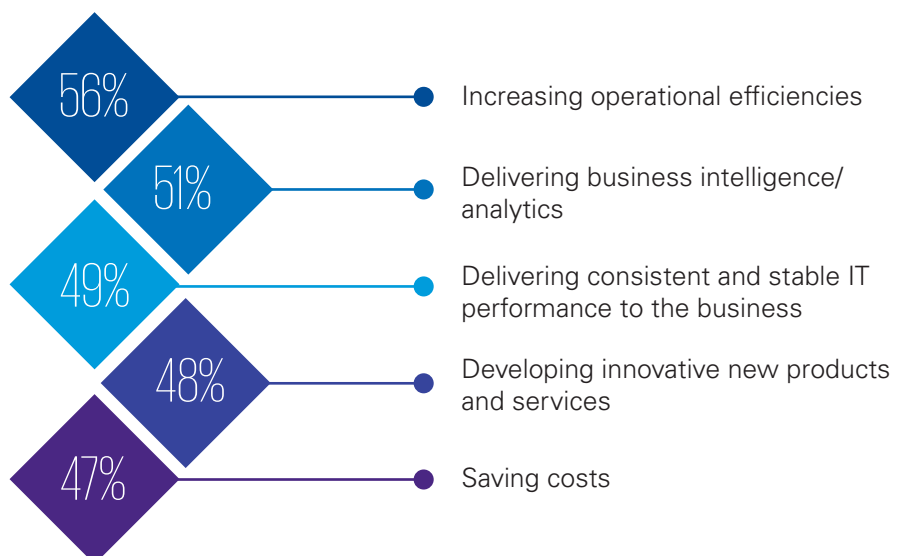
56%

Increasing operational efficiencies

51%

Delivering business intelligence/ analytics

49%

Delivering consistent and stable IT performance to the business

48%

Developing innovative new products and services

47%

Saving costs